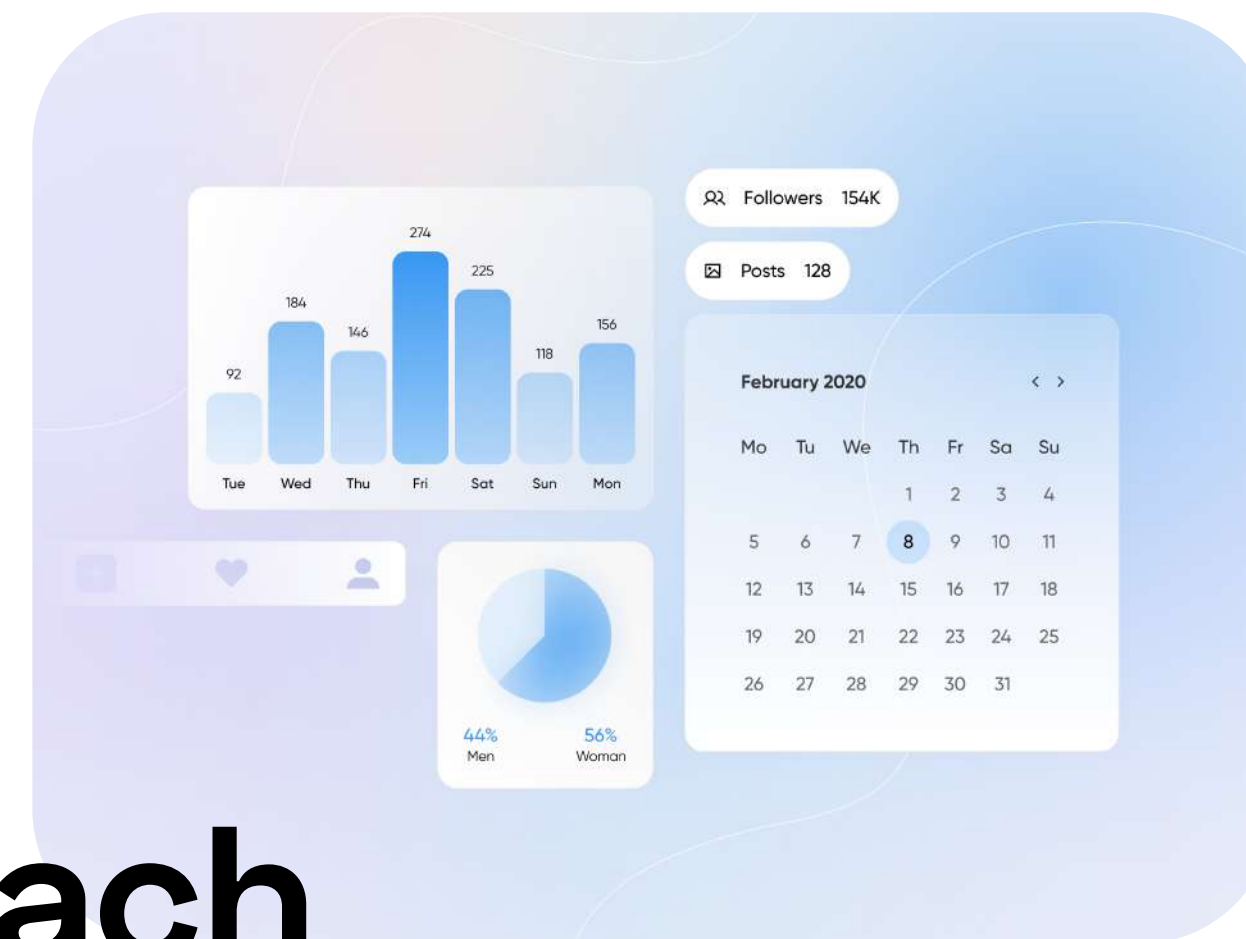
274

225

184

146

156

118

92

Tue Wed Thu Fri Sat Sun Mon

Followers 154K

Posts 128

February 2020

< >

| Mo | Tu | We | Th | Fr | Sa | Su |
|---|---|---|---|---|---|---|
| | | | 1 | 2 | 3 | 4 |
| 5 | 6 | 7 | 8 | 9 | 10 | 11 |
| 12 | 13 | 14 | 15 | 16 | 17 | 18 |
| 19 | 20 | 21 | 22 | 23 | 24 | 25 |
| 26 | 27 | 28 | 29 | 30 | 31 | |

44% Men

56% Woman

ach